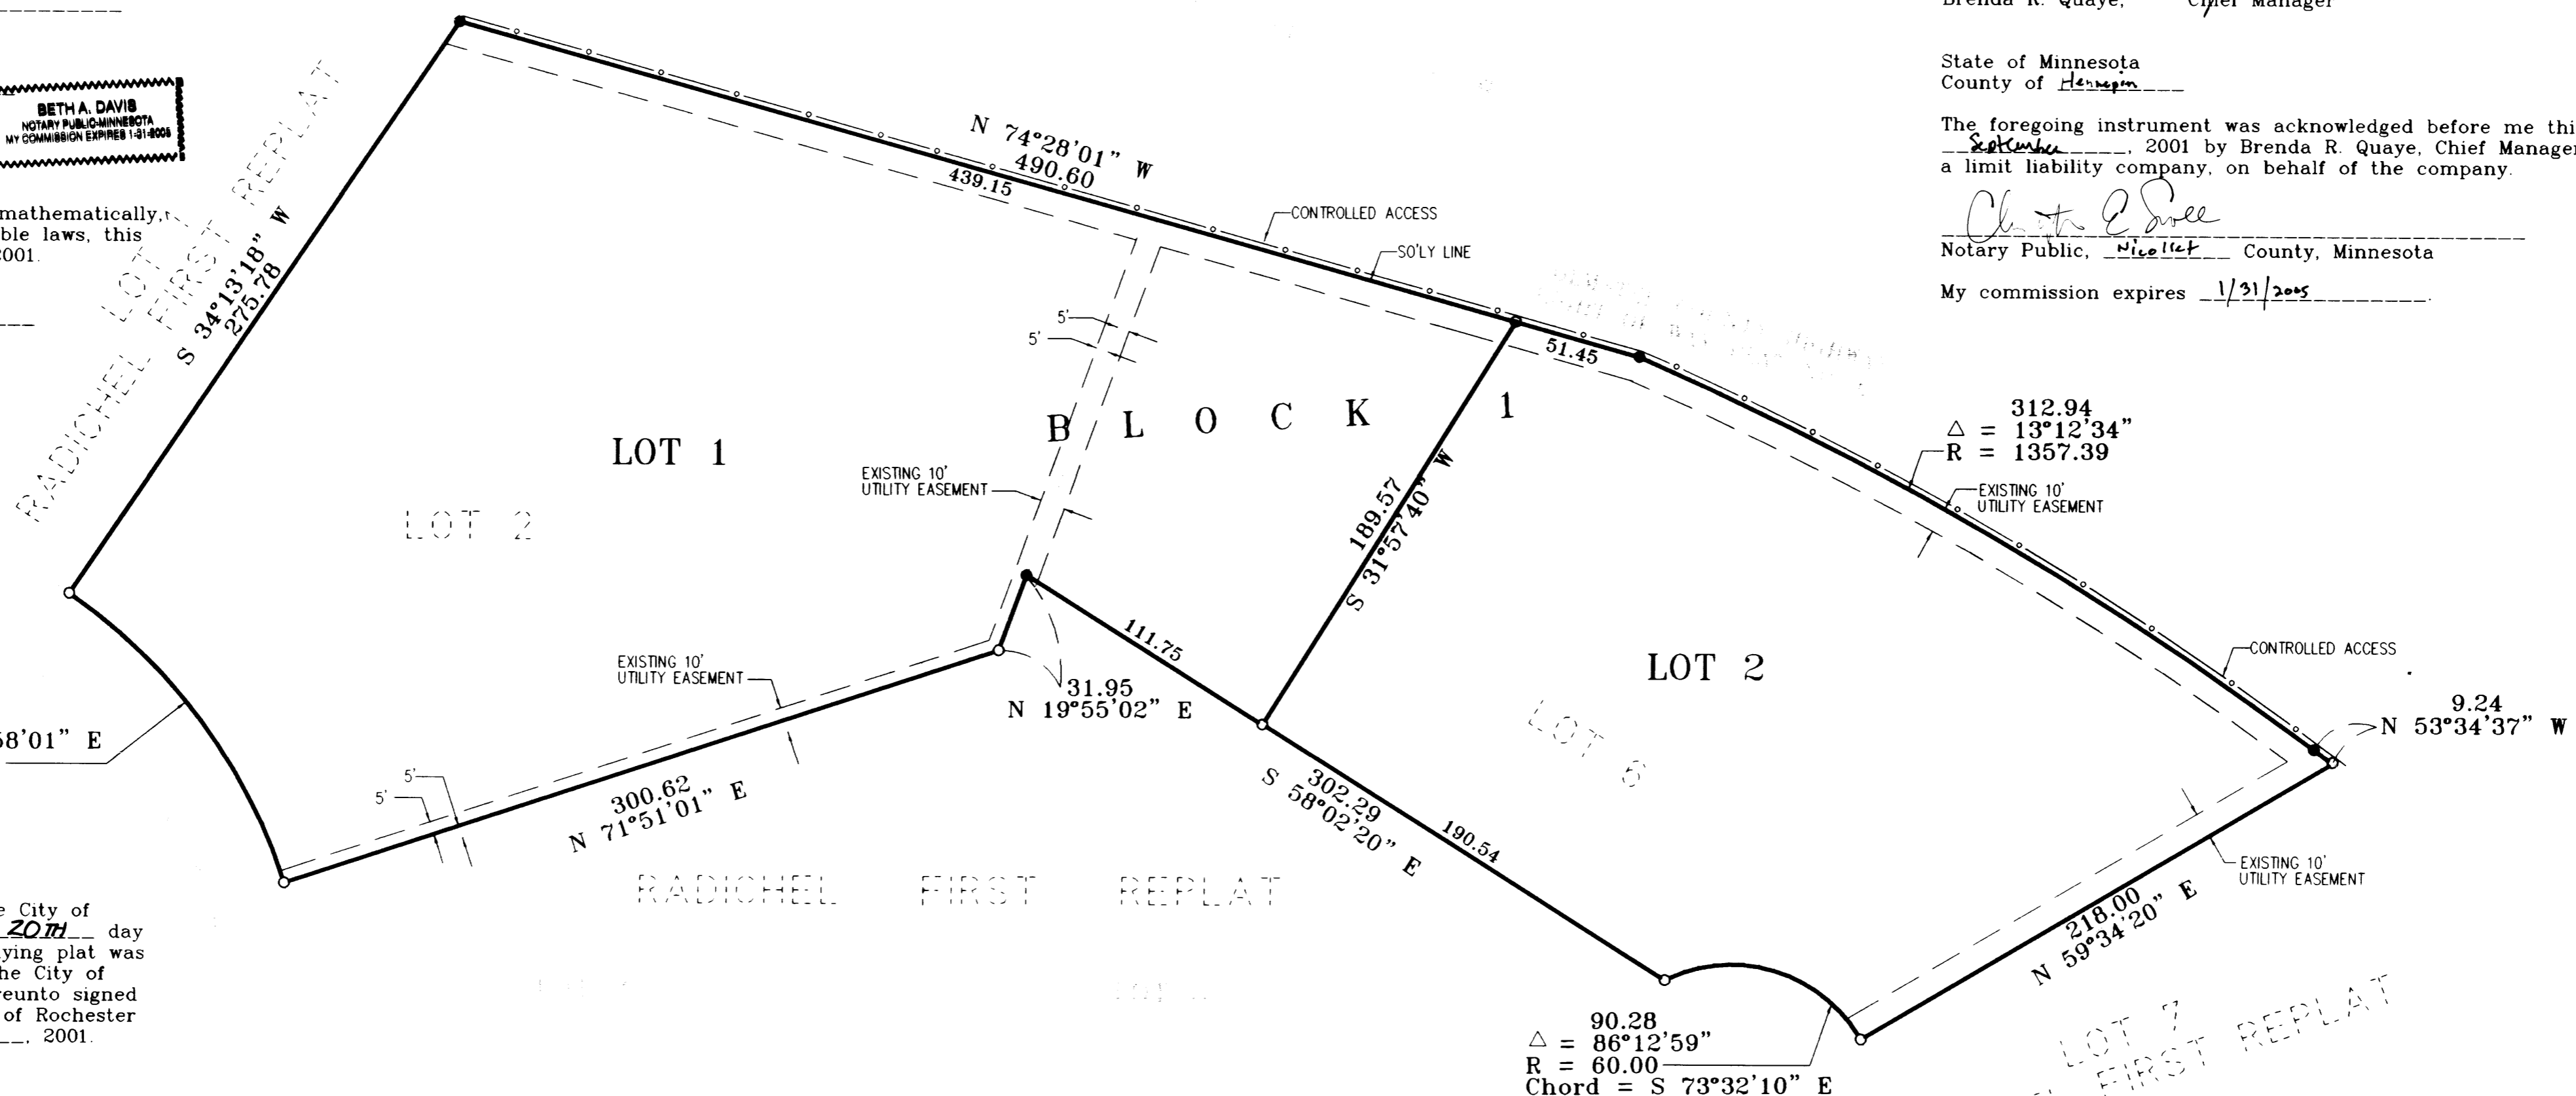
Brenda R. Quaye, Chief Manager

State of Minnesota
County of Hennepin

The foregoing instrument was acknowledged before me thi September, 2001 by Brenda R. Quaye, Chief Manager a limit liability company, on behalf of the company.

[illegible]
Notary Public, Nicollet County, Minnesota

My commission expires 1/31/2005

BETH A. DAVIS
NOTARY PUBLIC-MINNESOTA
MY COMMISSION EXPIRES 1-31-2005

mathematically, ble laws, this 2001.

58'01" E

e City of
20TH day
ying plat was
he City of
reunto signed
of Rochester
, 2001.

RADICHEL FIRST REPLAT
LOT 1
S 34°13'18" W
275.78

N 74°28'01" W
490.60
439.15

CONTROLLED ACCESS
SO'LY LINE

5'
5'

B L O C K 1

LOT 1

LOT 2

EXISTING 10' UTILITY EASEMENT

EXISTING 10' UTILITY EASEMENT

51.45

312.94
$\triangle$ = 13°12'34"
R = 1357.39

EXISTING 10' UTILITY EASEMENT

189.57
S 31°57'40" W

LOT 2

LOT 6

CONTROLLED ACCESS

9.24
N 53°34'37" W

111.75

31.95
N 19°55'02" E

5'
5'

300.62
N 71°51'01" E

302.29
S 58°02'20" E
190.54

EXISTING 10' UTILITY EASEMENT

218.00
N 59°34'20" E

RADICHEL FIRST REPLAT

90.28
$\triangle$ = 86°12'59"
R = 60.00
Chord = S 73°32'10" E

LOT 7
FIRST REPLAT